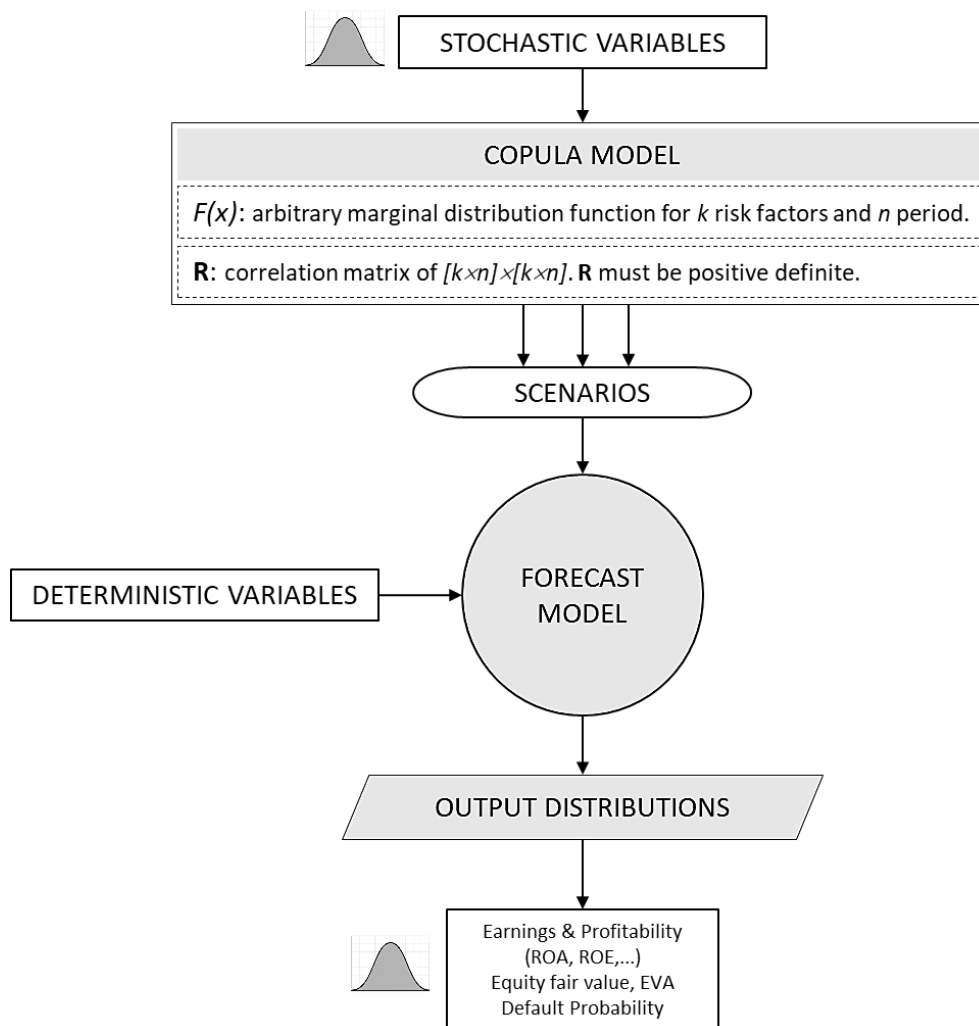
STOCHASTIC VARIABLES

COPULA MODEL

*F(x)*: arbitrary marginal distribution function for *k* risk factors and *n* period.

**R**: correlation matrix of $[k \times n] \times [k \times n]$. **R** must be positive definite.

SCENARIOS

DETERMINISTIC VARIABLES

FORECAST MODEL

OUTPUT DISTRIBUTIONS

Earnings & Profitability (ROA, ROE,...) Equity fair value, EVA Default Probability